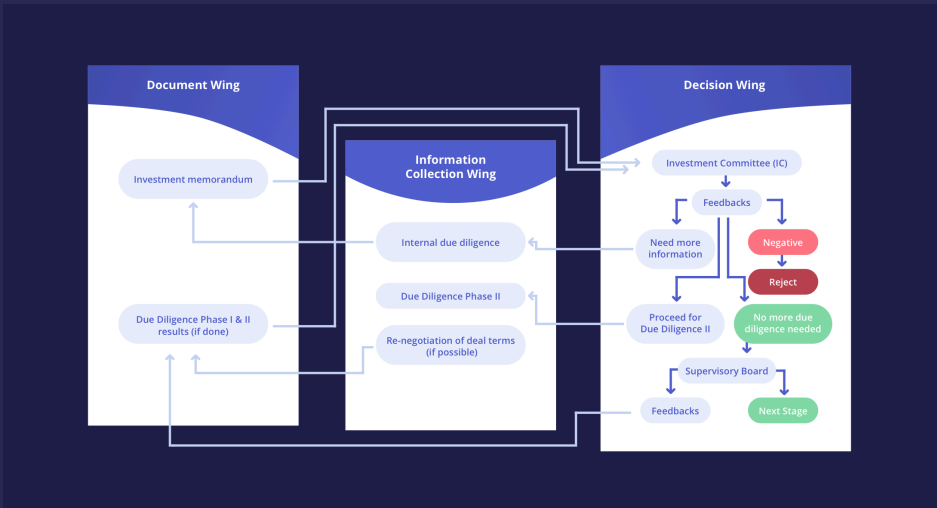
Document Wing

Investment memorandum

Due Diligence Phase I & II results (if done)

Information Collection Wing

Internal due diligence

Due Diligence Phase II

Re-negotiation of deal terms (if possible)

Decision Wing

Investment Committee (IC)

Feedbacks

Need more information

Negative

Reject

Proceed for Due Diligence II

No more due diligence needed

Supervisory Board

Feedbacks

Next Stage